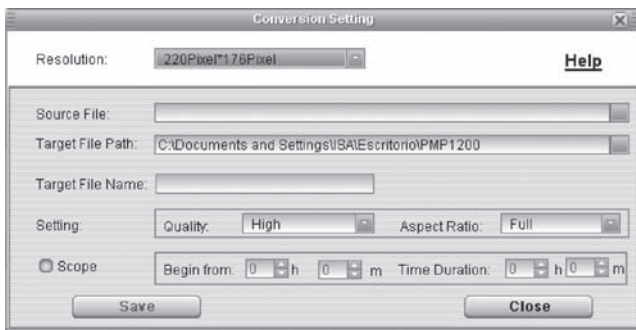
Conversion Setting

Resolution: 220Pixel*176Pixel

Help

Source File:

Target File Path: C:\Documents and Settings\ISA\Escritorio\PMP1200

Target File Name:

Setting: Quality: High Aspect Ratio: Full

Scope Begin from: 0 h 0 m Time Duration: 0 h 0 m

Save

Close